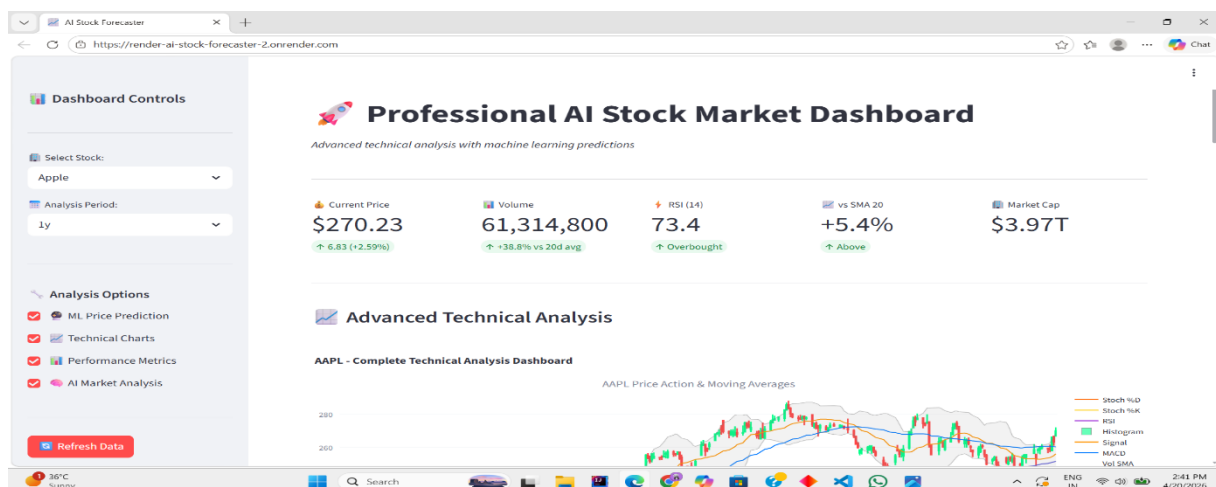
AI Stock Forecaster

https://render-ai-stock-forecaster-2.onrender.com

Chat

Dashboard Controls

Select Stock:

Apple

Analysis Period:

1y

Analysis Options

ML Price Prediction

Technical Charts

Performance Metrics

AI Market Analysis

Refresh Data

Professional AI Stock Market Dashboard

Advanced technical analysis with machine learning predictions

Current Price
$270.23
↑ 6.83 (+2.59%)

Volume
61,314,800
↑ +38.8% vs 20d avg

RSI (14)
73.4
↑ Overbought

vs SMA 20
+5.4%
↑ Above

Market Cap
$3.97T

Advanced Technical Analysis

AAPL - Complete Technical Analysis Dashboard

AAPL Price Action & Moving Averages

280

260

Stoch %D
Stoch %K
RSI
Histogram
Signal
MACD
Vol SMA

36°C
Sunny

Search

ENG
IN

2:41 PM
4/20/2026